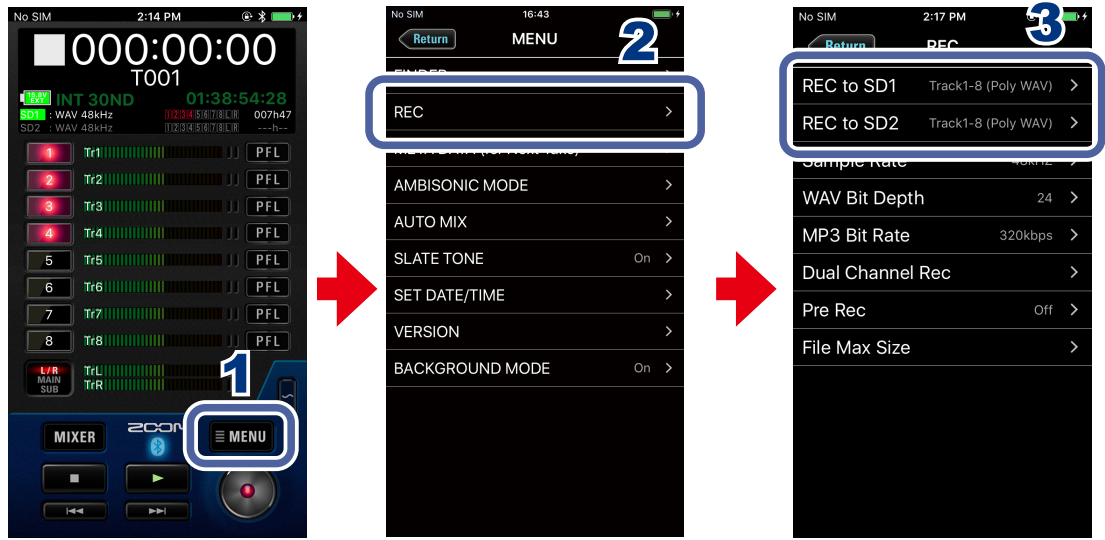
No SIM 2:14 PM

000:00:00
T001

INT 30ND 01:38:54:28
SD1 : WAV 48kHz 007h47
SD2 : WAV 48kHz ---h--

1 Tr1 PFL
2 Tr2 PFL
3 Tr3 PFL
4 Tr4 PFL
5 Tr5 PFL
6 Tr6 PFL
7 Tr7 PFL
8 Tr8 PFL
L/R MAIN SUB TrL TrR

1

MIXER ZOOM MENU

No SIM 16:43
Return MENU
2
FINDER
REC
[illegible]
AMBISONIC MODE
AUTO MIX
SLATE TONE On
SET DATE/TIME
VERSION
BACKGROUND MODE On

No SIM 2:17 PM
Return REC
3
REC to SD1 Track1-8 (Poly WAV)
REC to SD2 Track1-8 (Poly WAV)
Sample Rate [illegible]
WAV Bit Depth 24
MP3 Bit Rate 320kbps
Dual Channel Rec
Pre Rec Off
File Max Size